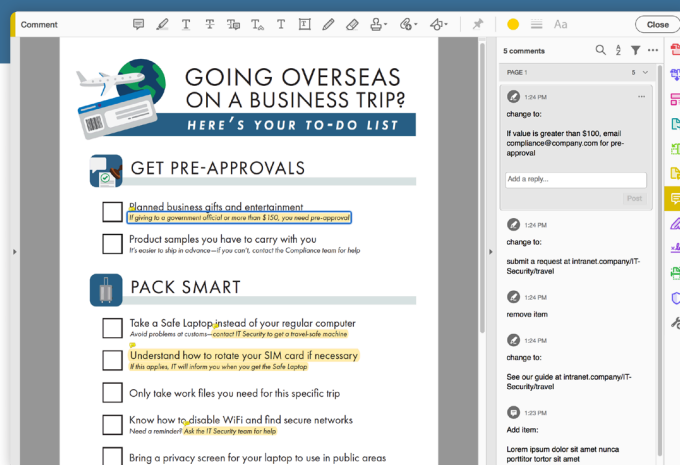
Comment

Close

GOING OVERSEAS ON A BUSINESS TRIP?

HERE'S YOUR TO-DO LIST

GET PRE-APPROVALS

Planned business gifts and entertainment
If giving to a government official or more than $150, you need pre-approval

Product samples you have to carry with you
It's easier to ship in advance—if you can't, contact the Compliance team for help

PACK SMART

Take a Safe Laptop instead of your regular computer
Avoid problems at customs—contact IT Security to get a travel-safe machine

Understand how to rotate your SIM card if necessary
If this applies, IT will inform you when you get the Safe Laptop

Only take work files you need for this specific trip

Know how to disable WiFi and find secure networks
Need a reminder? Ask the IT Security team for help

Bring a privacy screen for your laptop to use in public areas

5 comments

PAGE 1 5

1:24 PM
change to:

If value is greater than $100, email compliance@company.com for pre-approval

Add a reply...

Post

1:24 PM
change to:

submit a request at intranet.company/IT-Security/travel

1:24 PM
remove item

1:24 PM
change to:

See our guide at intranet.company/IT-Security/travel

1:23 PM
Add item:

Lorem ipsum dolor sit amet nunca portitor tortor sit amet